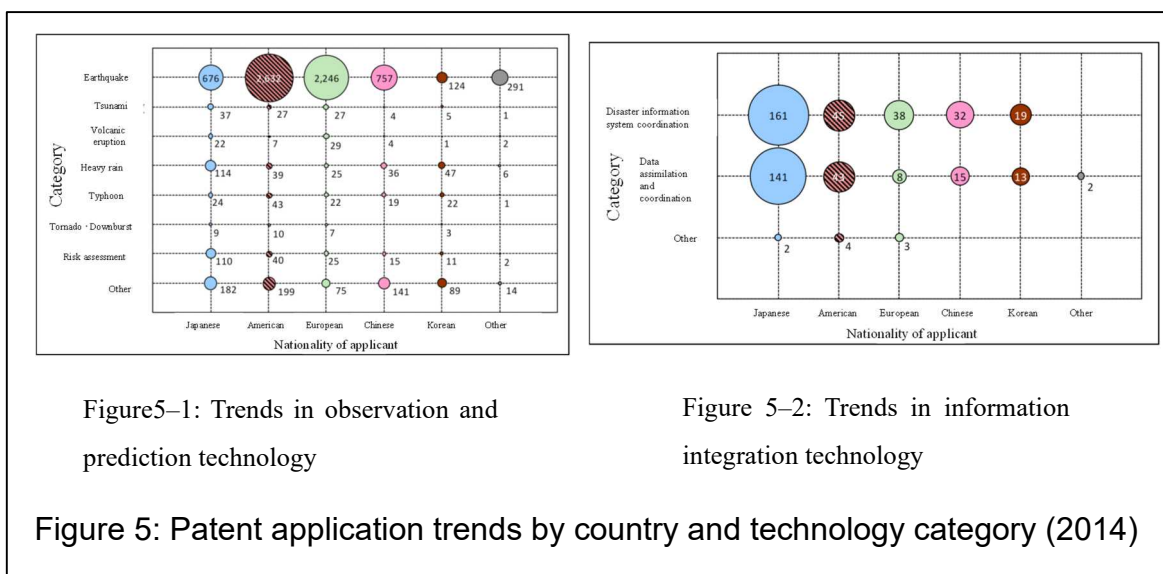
Earthquake
676
2,632
2,246
757
124
291

Tsunami
37
27
27
4
5
1

Volcanic eruption
22
7
29
4
1
2

Heavy rain
114
39
25
36
47
6

Typhoon
24
43
22
19
22
1

Tornado・Downburst
9
10
7
3

Risk assessment
110
40
25
15
11
2

Other
182
199
75
141
89
14

Category

Japanese
American
European
Chinese
Korean
Other

Nationality of applicant

Disaster information system coordination
161
45
38
32
19

Data assimilation and coordination
141
43
8
15
13
2

Other
2
4
3

Category

Japanese
American
European
Chinese
Korean
Other

Nationality of applicant

Figure5–1: Trends in observation and prediction technology

Figure 5–2: Trends in information integration technology

Figure 5: Patent application trends by country and technology category (2014)